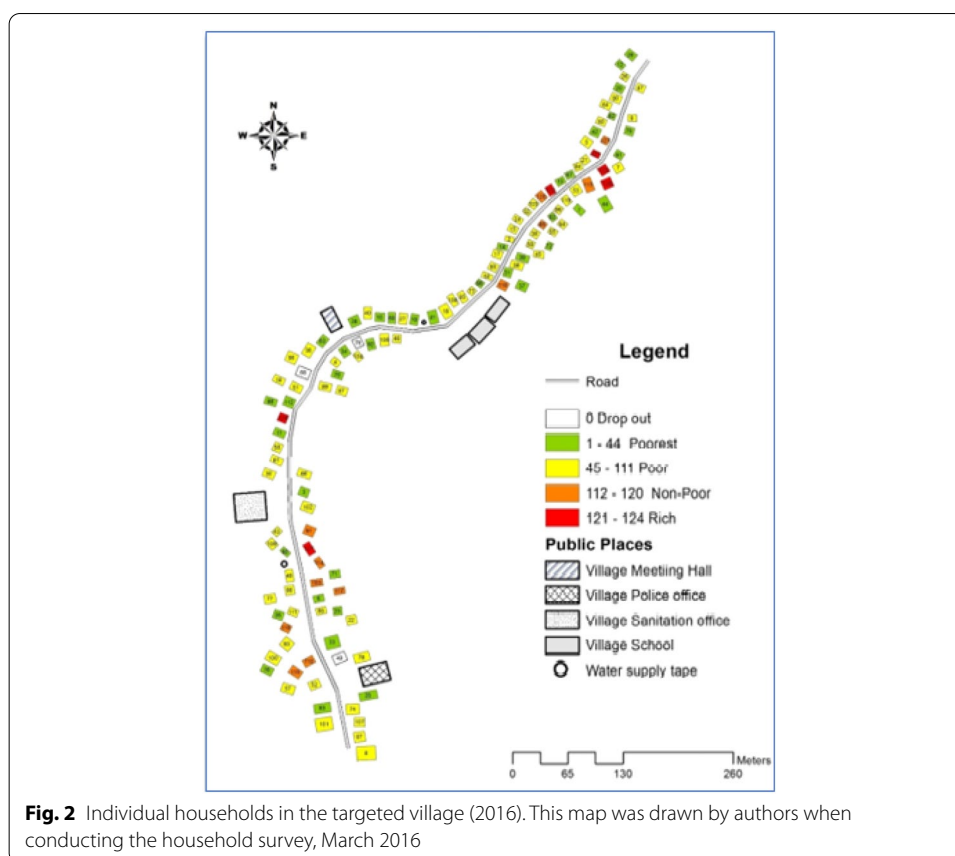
N
W
E
S

Legend

Road

0 Drop out

1 - 44 Poorest

45 - 111 Poor

112 - 120 Non-Poor

121 - 124 Rich

Public Places

Village Meeting Hall

Village Police office

Village Sanitation office

Village School

Water supply tape

Meters

0 65 130 260

**Fig. 2** Individual households in the targeted village (2016). This map was drawn by authors when conducting the household survey, March 2016